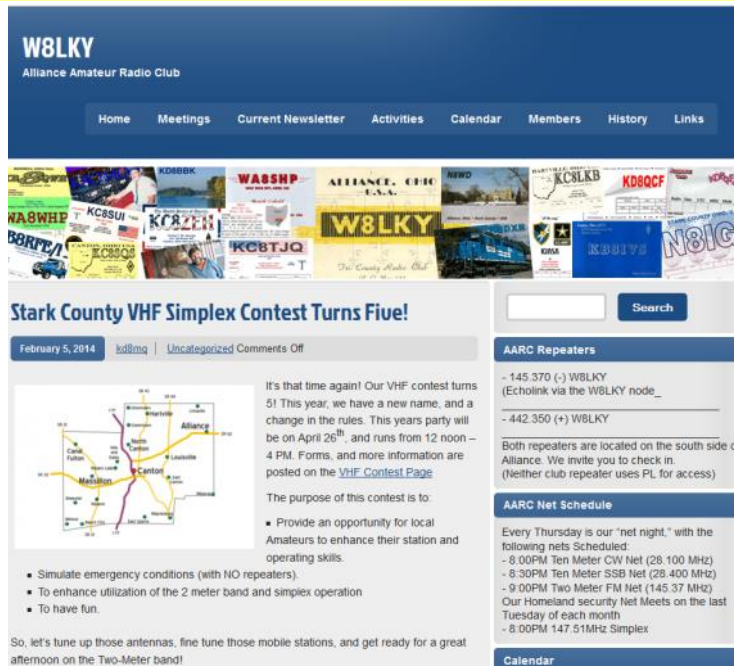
W8LKY
Alliance Amateur Radio Club

Home Meetings Current Newsletter Activities Calendar Members History Links

KD8BBK WA8SHP ALLIANCE, OHIO U.S.A. KC8LKB KD8QCF WA8WHP KC8SUI KC8ZEN W8LKY KC8TJQ KC8QS KB8IYS N8IG Tri County Radio Club

Stark County VHF Simplex Contest Turns Five!

February 5, 2014 | kd8mq | Uncategorized Comments Off

Alliance Canton North Canton Massillon Louisville Hartville Canal Fulton

It's that time again! Our VHF contest turns 5! This year, we have a new name, and a change in the rules. This years party will be on April 26$^{th}$, and runs from 12 noon – 4 PM. Forms, and more information are posted on the VHF Contest Page

The purpose of this contest is to:

- Provide an opportunity for local Amateurs to enhance their station and operating skills.
- Simulate emergency conditions (with NO repeaters).
- To enhance utilization of the 2 meter band and simplex operation
- To have fun.

So, let's tune up those antennas, fine tune those mobile stations, and get ready for a great afternoon on the Two-Meter band!

Search

AARC Repeaters

- 145.370 (-) W8LKY
(Echolink via the W8LKY node_

- 442.350 (+) W8LKY

Both repeaters are located on the south side o Alliance. We invite you to check in.
(Neither club repeater uses PL for access)

AARC Net Schedule

Every Thursday is our "net night," with the following nets Scheduled:
- 8:00PM Ten Meter CW Net (28.100 MHz)
- 8:30PM Ten Meter SSB Net (28.400 MHz)
- 9:00PM Two Meter FM Net (145.37 MHz)
Our Homeland security Net Meets on the last Tuesday of each month
- 8:00PM 147.51MHz Simplex

Calendar